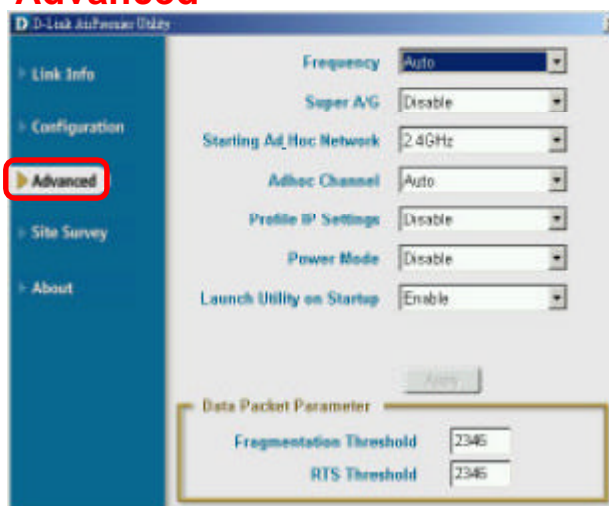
Advanced

D D-Link AirPremier Utility

Link Info

Configuration

Advanced

Site Survey

About

Frequency Auto

Super A/G Disable

Starting Ad Hoc Network 2.4GHz

Adhoc Channel Auto

Profile IP Settings Disable

Power Mode Disable

Launch Utility on Startup Enable

Apply

Data Packet Parameter

Fragmentation Threshold 2346

RTS Threshold 2346